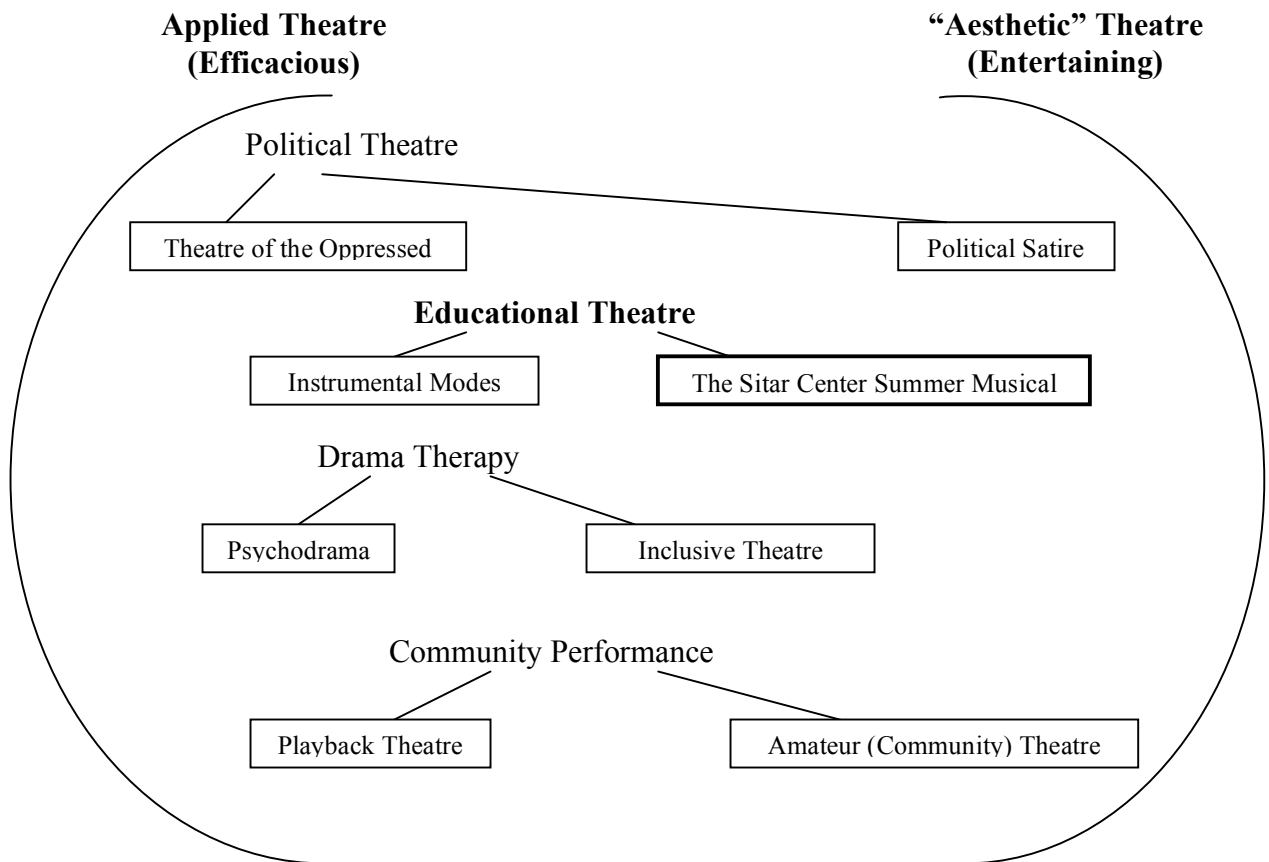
Applied Theatre
(Efficacious)

"Aesthetic" Theatre
(Entertaining)

Political Theatre

Theatre of the Oppressed

Political Satire

Educational Theatre

Instrumental Modes

The Sitar Center Summer Musical

Drama Therapy

Psychodrama

Inclusive Theatre

Community Performance

Playback Theatre

Amateur (Community) Theatre